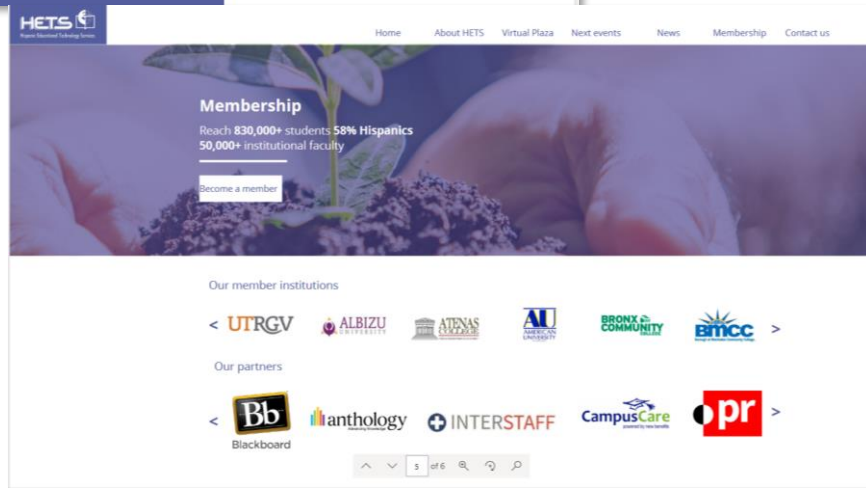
HETS
Hispanic Educational Technology Services

Home About HETS Virtual Plaza Next events News Membership Contact us

Membership

Reach 830,000+ students 58% Hispanics
50,000+ institutional faculty

Become a member

Our member institutions

< UTRGV ALBIZU UNIVERSITY ATENAS COLLEGE AU AMERICAN UNIVERSITY BRONX COMMUNITY COLLEGE BMCC >

Our partners

< Bb Blackboard anthology INTERSTAFF CampusCare pr >

5 of 6